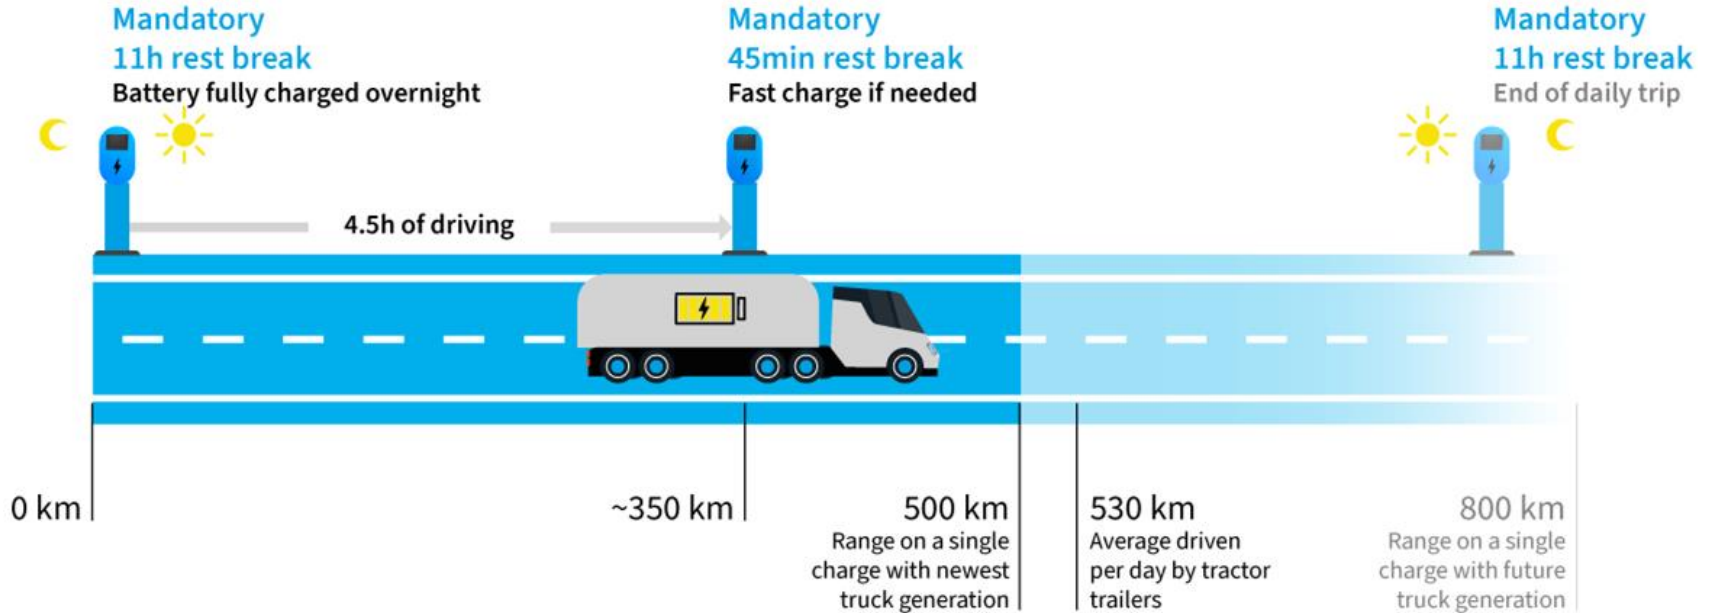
Mandatory
11h rest break
Battery fully charged overnight

Mandatory
45min rest break
Fast charge if needed

Mandatory
11h rest break
End of daily trip

4.5h of driving

0 km

~350 km

500 km
Range on a single charge with newest truck generation

530 km
Average driven per day by tractor trailers

800 km
Range on a single charge with future truck generation